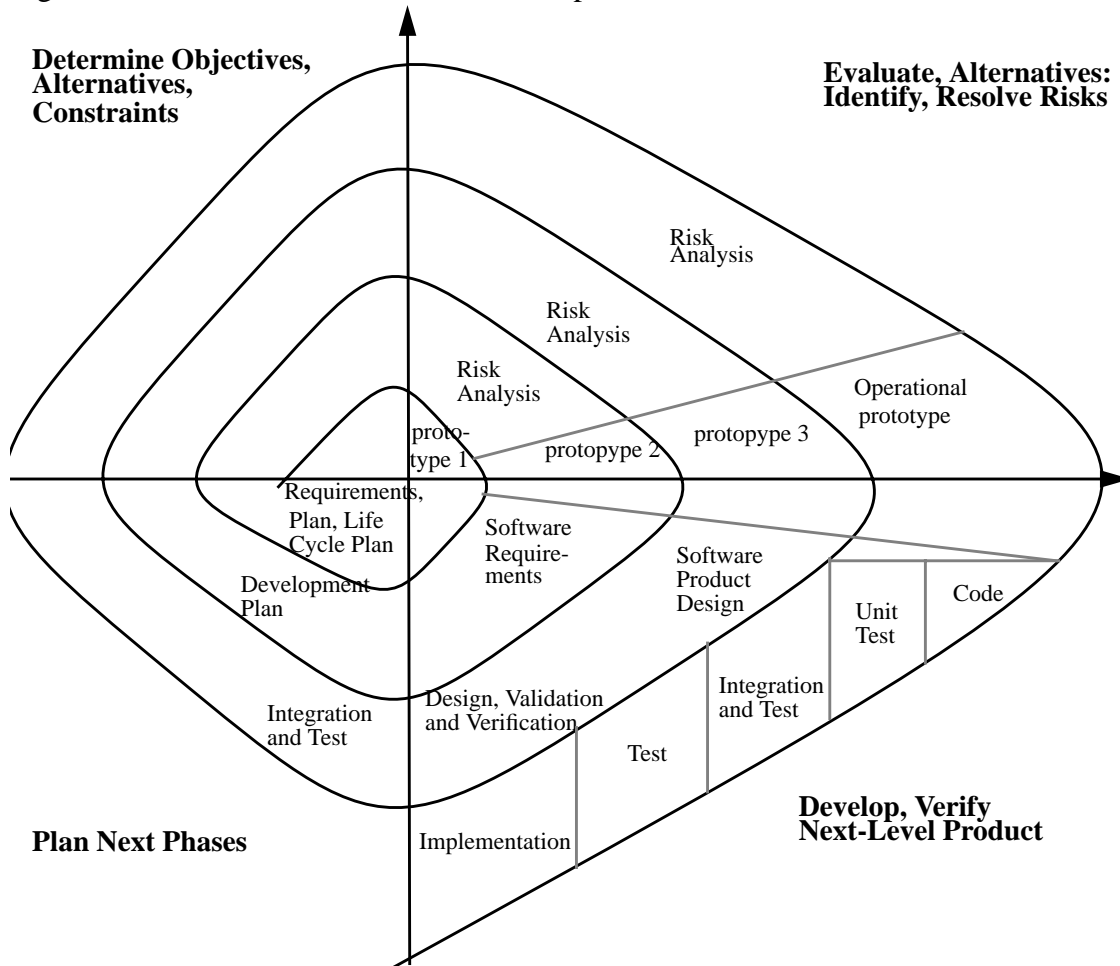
Determine Objectives, Alternatives, Constraints

Evaluate, Alternatives: Identify, Resolve Risks

Risk Analysis

Risk Analysis

Risk Analysis

Operational prototype

prototype 1

protopype 2

protopype 3

Requirements, Plan, Life Cycle Plan

Software Requirements

Software Product Design

Development Plan

Unit Test

Code

Integration and Test

Design, Validation and Verification

Integration and Test

Test

Develop, Verify Next-Level Product

Plan Next Phases

Implementation